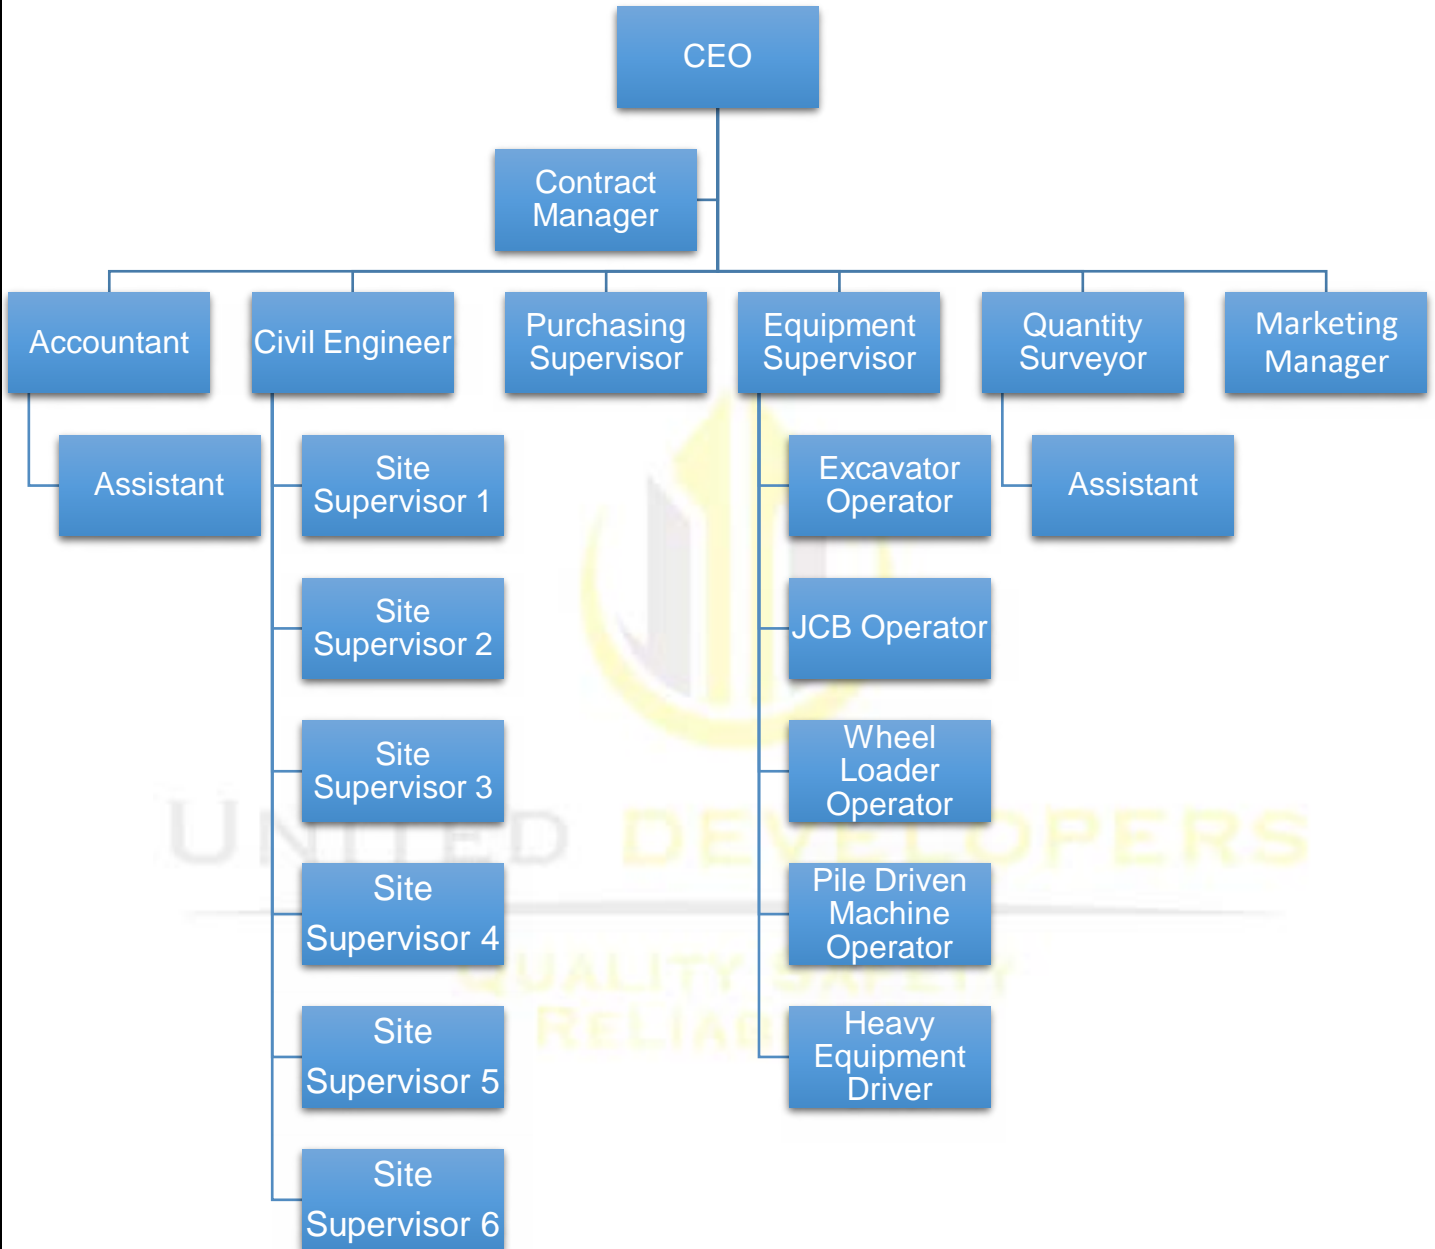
CEO

Contract Manager

Accountant

Civil Engineer

Purchasing Supervisor

Equipment Supervisor

Quantity Surveyor

Marketing Manager

Assistant

Site Supervisor 1

Site Supervisor 2

Site Supervisor 3

Site Supervisor 4

Site Supervisor 5

Site Supervisor 6

Excavator Operator

JCB Operator

Wheel Loader Operator

Pile Driven Machine Operator

Heavy Equipment Driver

Assistant

UNITED DEVELOPERS

QUALITY SAFETY RELIABI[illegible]